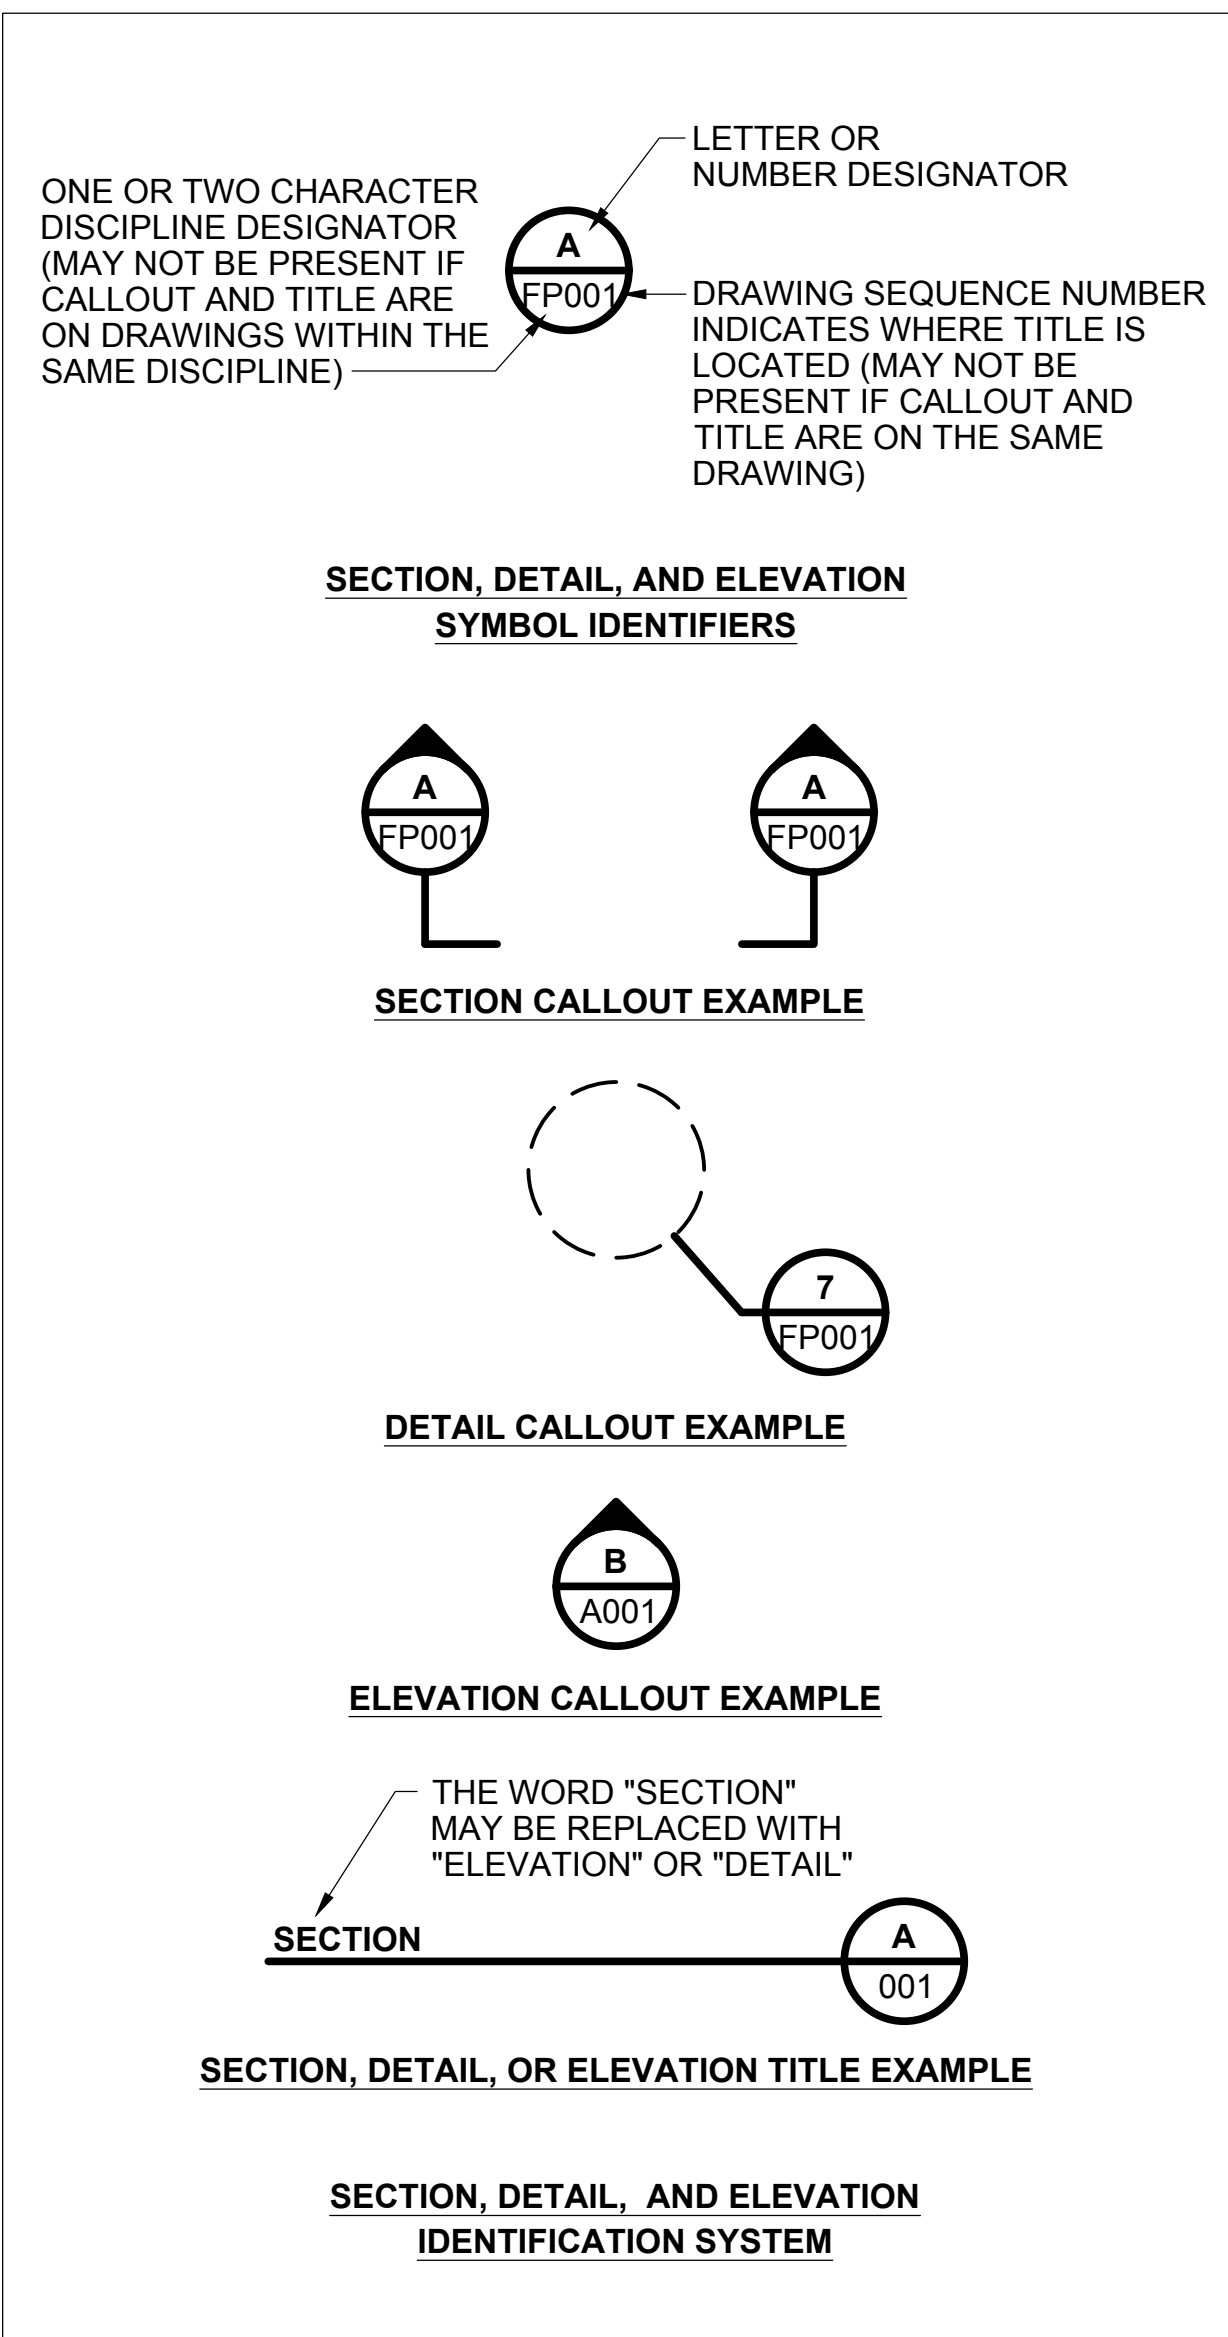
LETTER OR NUMBER DESIGNATOR

ONE OR TWO CHARACTER DISCIPLINE DESIGNATOR (MAY NOT BE PRESENT IF CALLOUT AND TITLE ARE ON DRAWINGS WITHIN THE SAME DISCIPLINE)

A
FP001

DRAWING SEQUENCE NUMBER INDICATES WHERE TITLE IS LOCATED (MAY NOT BE PRESENT IF CALLOUT AND TITLE ARE ON THE SAME DRAWING)

SECTION, DETAIL, AND ELEVATION SYMBOL IDENTIFIERS

A
FP001

A
FP001

SECTION CALLOUT EXAMPLE

7
FP001

DETAIL CALLOUT EXAMPLE

B
A001

ELEVATION CALLOUT EXAMPLE

THE WORD "SECTION" MAY BE REPLACED WITH "ELEVATION" OR "DETAIL"

SECTION

A
001

SECTION, DETAIL, OR ELEVATION TITLE EXAMPLE

SECTION, DETAIL, AND ELEVATION IDENTIFICATION SYSTEM